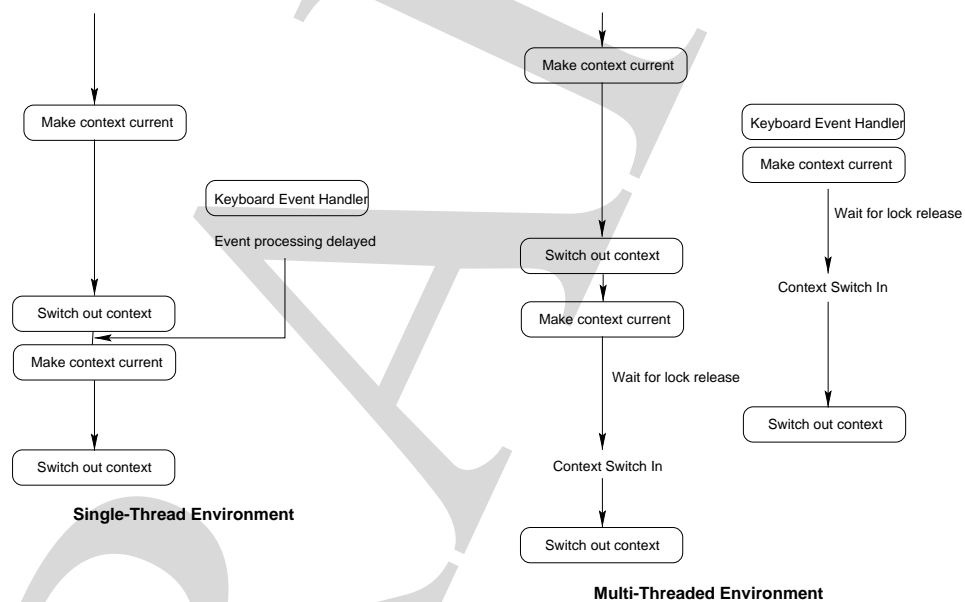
Make context current

Keyboard Event Handler

Event processing delayed

Switch out context

Make context current

Switch out context

Single-Thread Environment

Make context current

Switch out context

Make context current

Wait for lock release

Context Switch In

Switch out context

Keyboard Event Handler

Make context current

Wait for lock release

Context Switch In

Switch out context

Multi-Threaded Environment